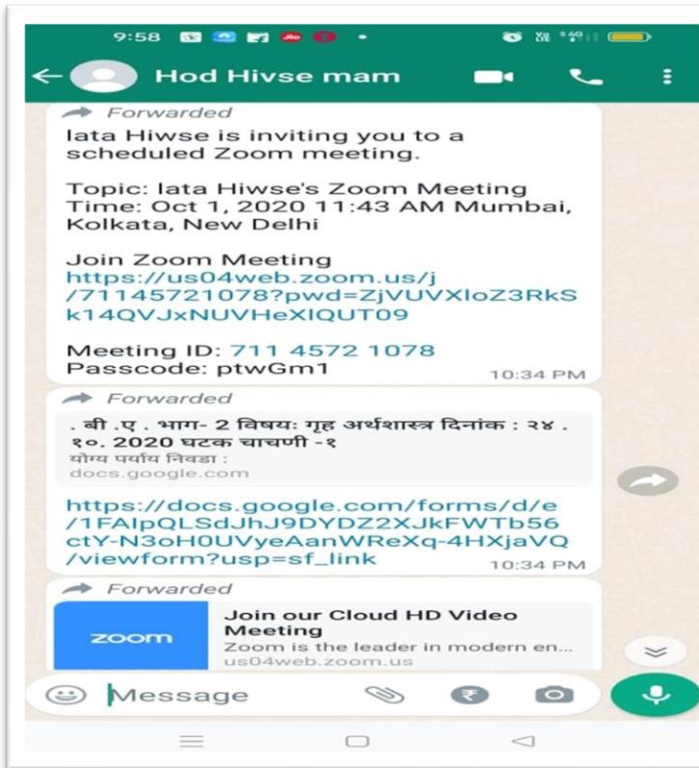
9:58

Hod Hivse mam

Forwarded

lata Hiwse is inviting you to a scheduled Zoom meeting.

Topic: lata Hiwse's Zoom Meeting
Time: Oct 1, 2020 11:43 AM Mumbai, Kolkata, New Delhi

Join Zoom Meeting
https://us04web.zoom.us/j/71145721078?pwd=ZjVUVXloZ3RkSk14QVJxNUVHeXlQUT09

Meeting ID: 711 4572 1078
Passcode: ptwGm1

10:34 PM

Forwarded

. बी .ए . भाग- 2 विषयः गृह अर्थशास्त्र दिनांक : २४ . १०. 2020 घटक चाचणी -१
योग्य पर्याय निवडा :
docs.google.com

https://docs.google.com/forms/d/e/1FAIpQLSdJhJ9DYDZ2XJkFWTb56ctY-N3oH0UVyeAanWReXq-4HXjaVQ/viewform?usp=sf_link

10:34 PM

Forwarded

zoom

Join our Cloud HD Video Meeting
Zoom is the leader in modern en...
us04web.zoom.us

Message